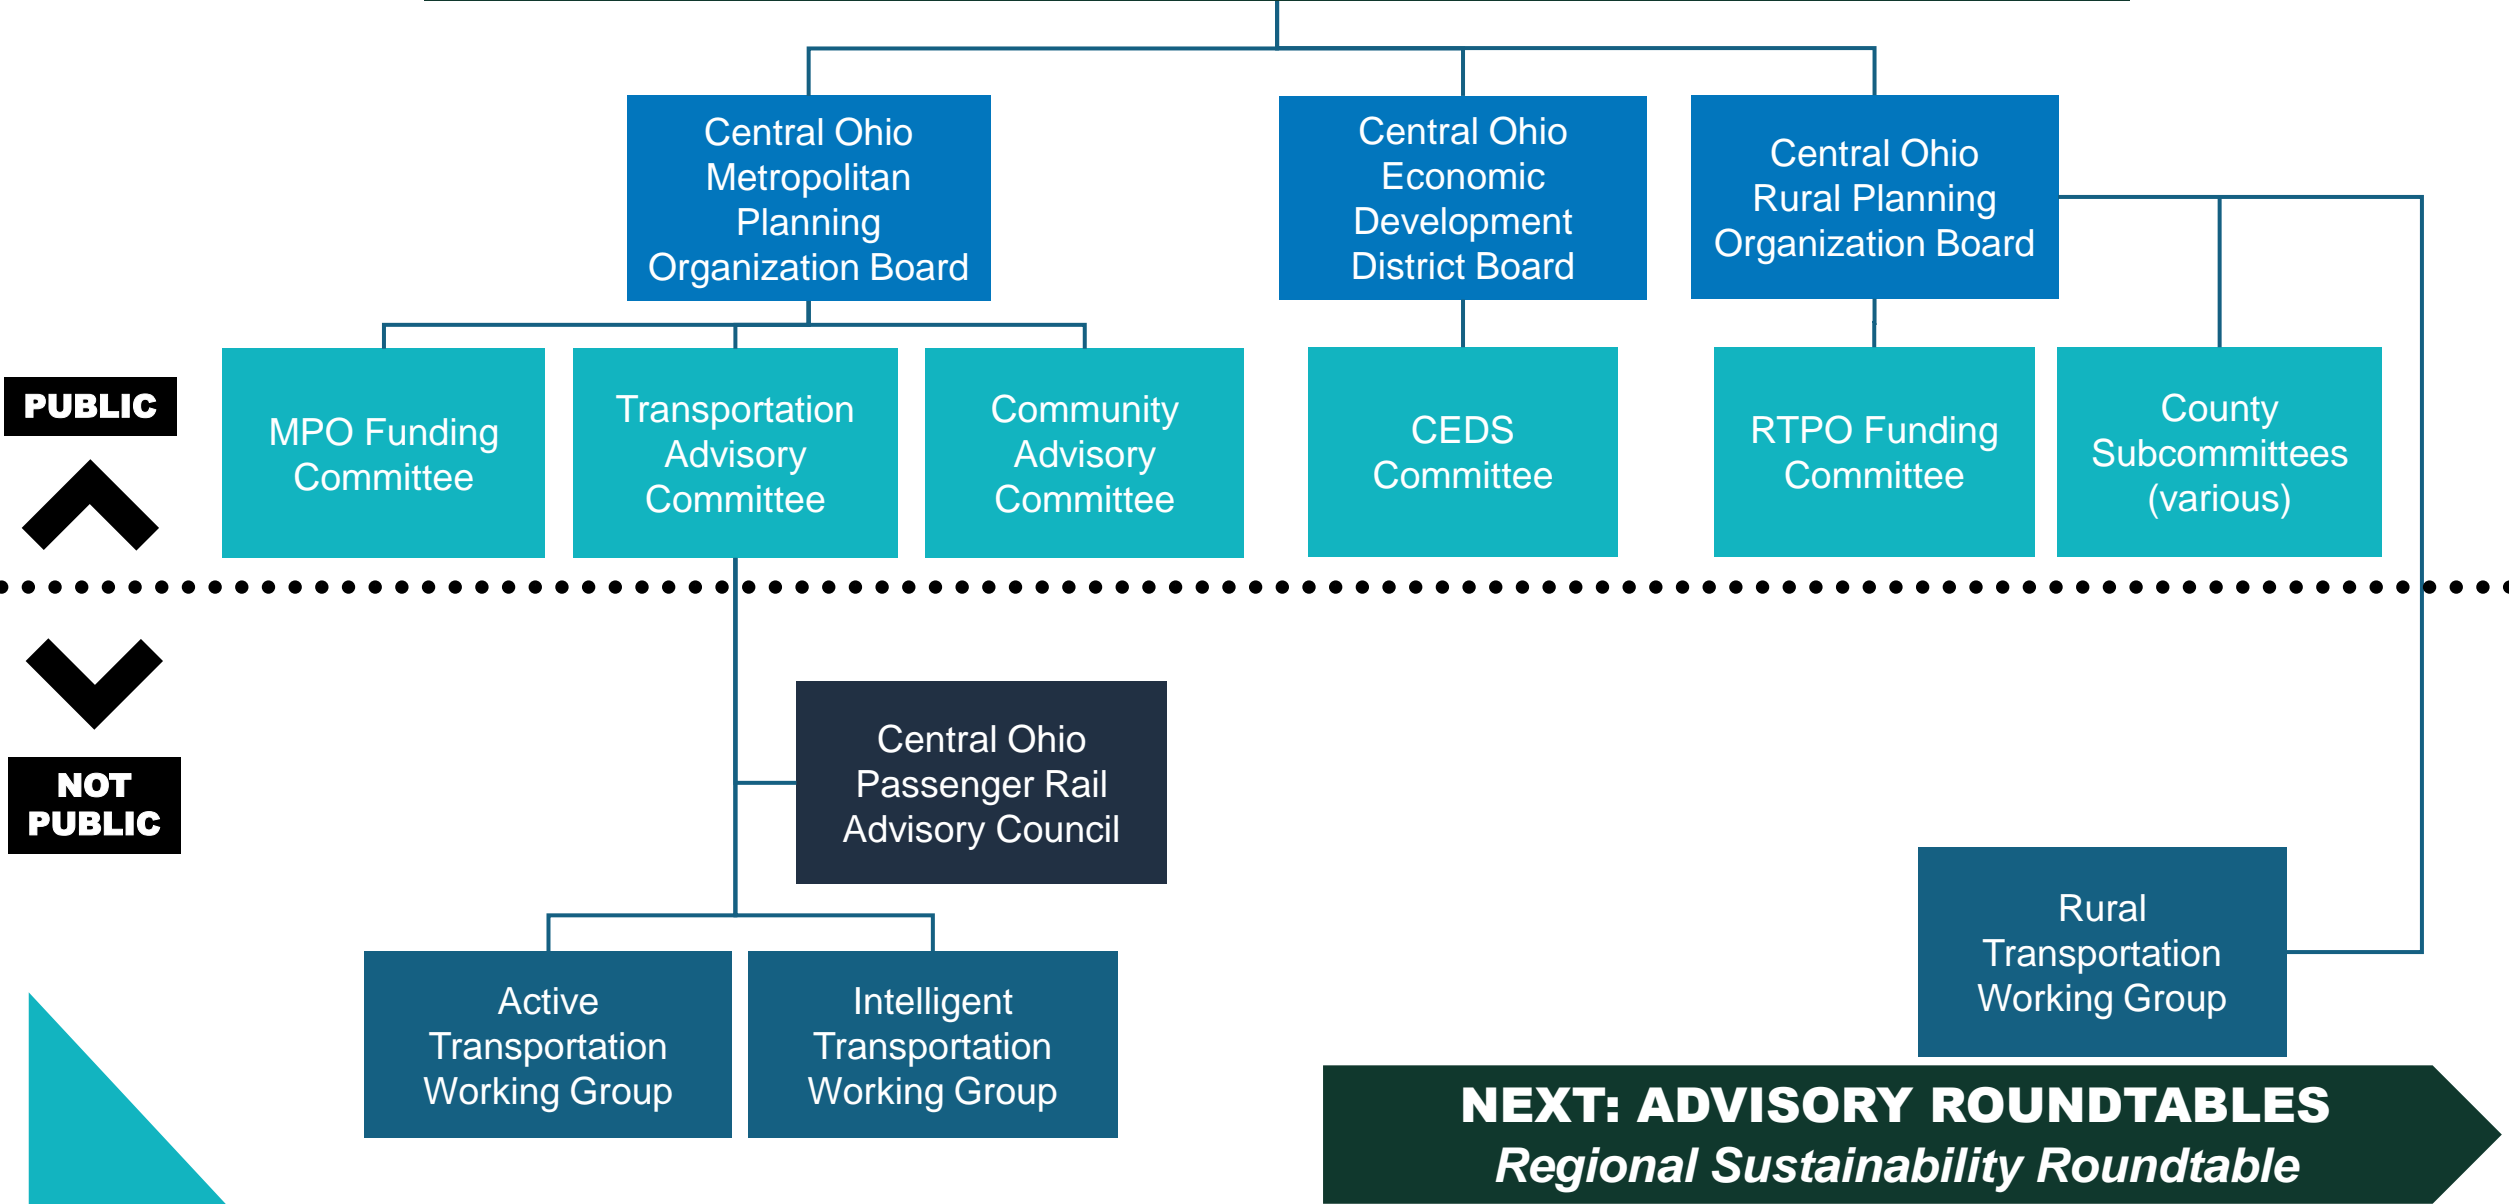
Central Ohio Metropolitan Planning Organization Board

Central Ohio Economic Development District Board

Central Ohio Rural Planning Organization Board

PUBLIC

MPO Funding Committee

Transportation Advisory Committee

Community Advisory Committee

CEDS Committee

RTPO Funding Committee

County Subcommittees (various)

NOT PUBLIC

Central Ohio Passenger Rail Advisory Council

Rural Transportation Working Group

Active Transportation Working Group

Intelligent Transportation Working Group

NEXT: ADVISORY ROUNDTABLES
Regional Sustainability Roundtable